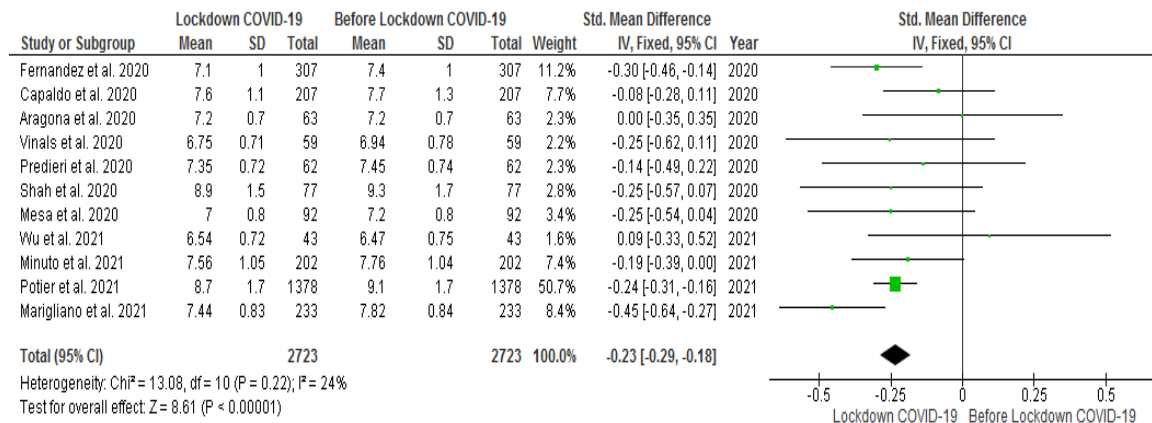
| Study or Subgroup | Lockdown COVID-19 Mean | SD | Total | Before Lockdown COVID-19 Mean | SD | Total | Weight | Std. Mean Difference IV, Fixed, 95% CI | Year |
|---|---|---|---|---|---|---|---|---|---|
| Fernandez et al. 2020 | 7.1 | 1 | 307 | 7.4 | 1 | 307 | 11.2% | -0.30 [-0.46, -0.14] | 2020 |
| Capaldo et al. 2020 | 7.6 | 1.1 | 207 | 7.7 | 1.3 | 207 | 7.7% | -0.08 [-0.28, 0.11] | 2020 |
| Aragona et al. 2020 | 7.2 | 0.7 | 63 | 7.2 | 0.7 | 63 | 2.3% | 0.00 [-0.35, 0.35] | 2020 |
| Vinals et al. 2020 | 6.75 | 0.71 | 59 | 6.94 | 0.78 | 59 | 2.2% | -0.25 [-0.62, 0.11] | 2020 |
| Predieri et al. 2020 | 7.35 | 0.72 | 62 | 7.45 | 0.74 | 62 | 2.3% | -0.14 [-0.49, 0.22] | 2020 |
| Shah et al. 2020 | 8.9 | 1.5 | 77 | 9.3 | 1.7 | 77 | 2.8% | -0.25 [-0.57, 0.07] | 2020 |
| Mesa et al. 2020 | 7 | 0.8 | 92 | 7.2 | 0.8 | 92 | 3.4% | -0.25 [-0.54, 0.04] | 2020 |
| Wu et al. 2021 | 6.54 | 0.72 | 43 | 6.47 | 0.75 | 43 | 1.6% | 0.09 [-0.33, 0.52] | 2021 |
| Minuto et al. 2021 | 7.56 | 1.05 | 202 | 7.76 | 1.04 | 202 | 7.4% | -0.19 [-0.39, 0.00] | 2021 |
| Potier et al. 2021 | 8.7 | 1.7 | 1378 | 9.1 | 1.7 | 1378 | 50.7% | -0.24 [-0.31, -0.16] | 2021 |
| Marigliano et al. 2021 | 7.44 | 0.83 | 233 | 7.82 | 0.84 | 233 | 8.4% | -0.45 [-0.64, -0.27] | 2021 |
| Total (95% CI) | | | 2723 | | | 2723 | 100.0% | -0.23 [-0.29, -0.18] | |

Heterogeneity: Chi² = 13.08, df = 10 (P = 0.22); I² = 24%
Test for overall effect: Z = 8.61 (P < 0.00001)

Std. Mean Difference
IV, Fixed, 95% CI

-0.5 -0.25 0 0.25 0.5
Lockdown COVID-19 Before Lockdown COVID-19